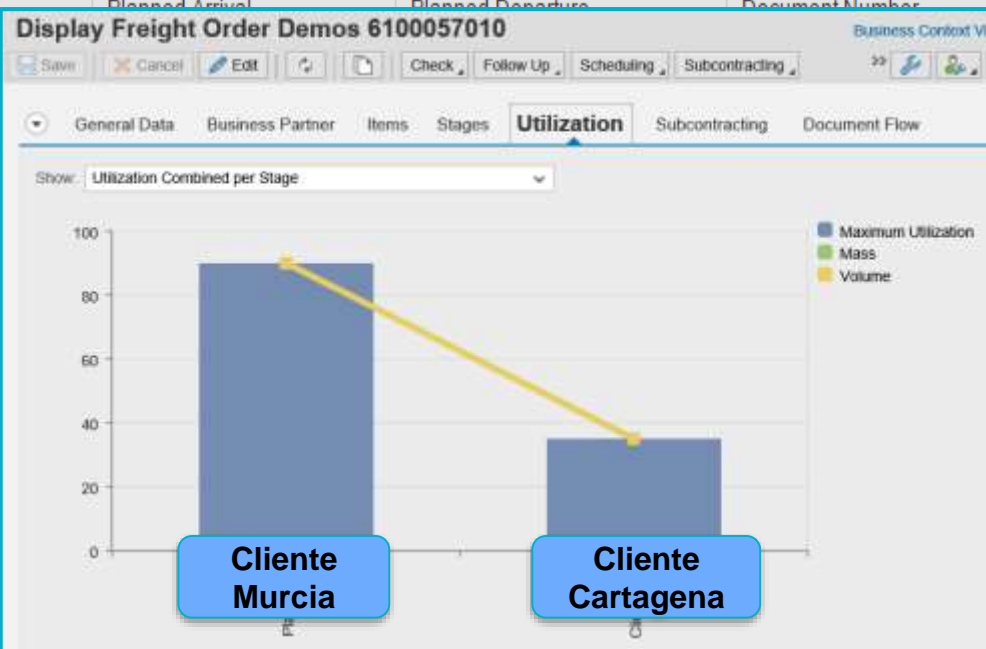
Planned Arrival | Planned Departure | Document Number

Display Freight Order Demos 6100057010

Business Context V

Save | Cancel | Edit | Check | Follow Up | Scheduling | Subcontracting

General Data | Business Partner | Items | Stages | Utilization | Subcontracting | Document Flow

Show: Utilization Combined per Stage

100
80
60
40
20
0

Maximum Utilization
Mass
Volume

Cliente Murcia

Cliente Cartagena